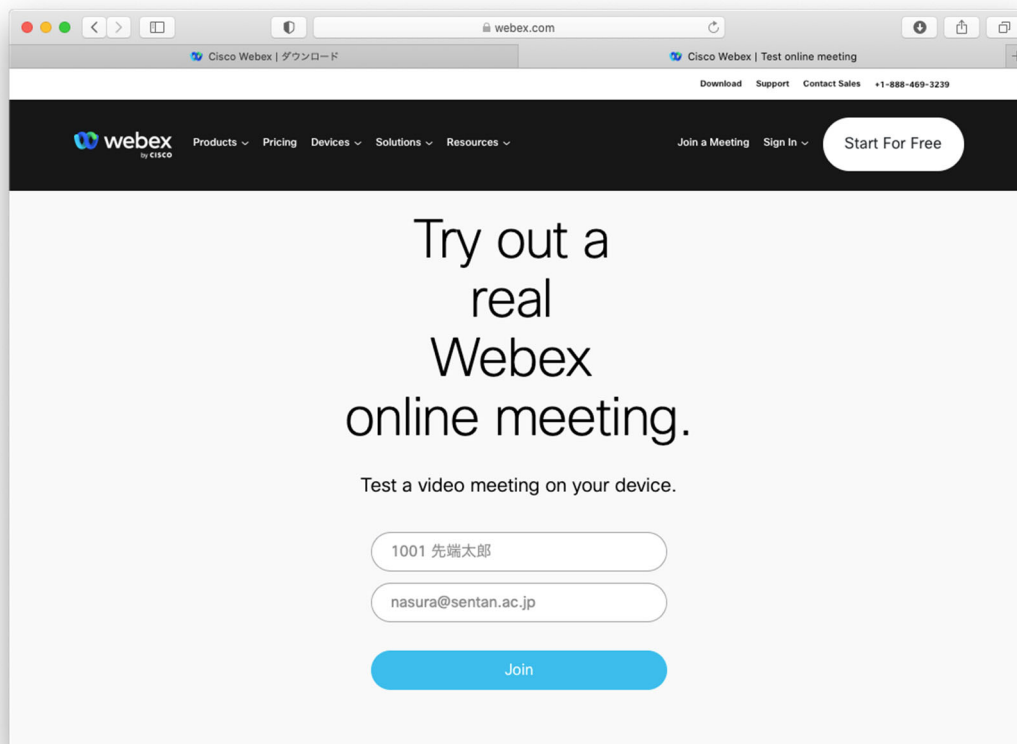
webex.com

Cisco Webex | ダウンロード

Cisco Webex | Test online meeting

Download Support Contact Sales +1-888-469-3239

webex by CISCO

Products Pricing Devices Solutions Resources

Join a Meeting Sign In

Start For Free

Try out a real Webex online meeting.

Test a video meeting on your device.

1001 先端太郎

nasura@sentan.ac.jp

Join